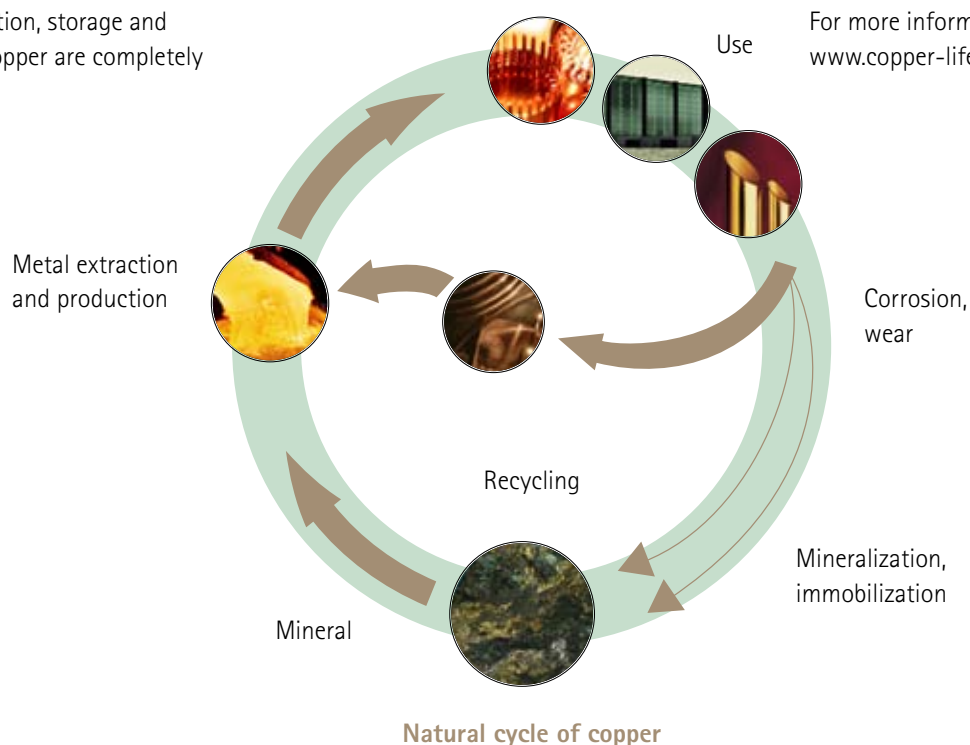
tion, storage and
opper are completely

For more inform
www.copper-life

Use

Metal extraction and production

Corrosion, wear

Recycling

Mineralization, immobilization

Mineral

Natural cycle of copper